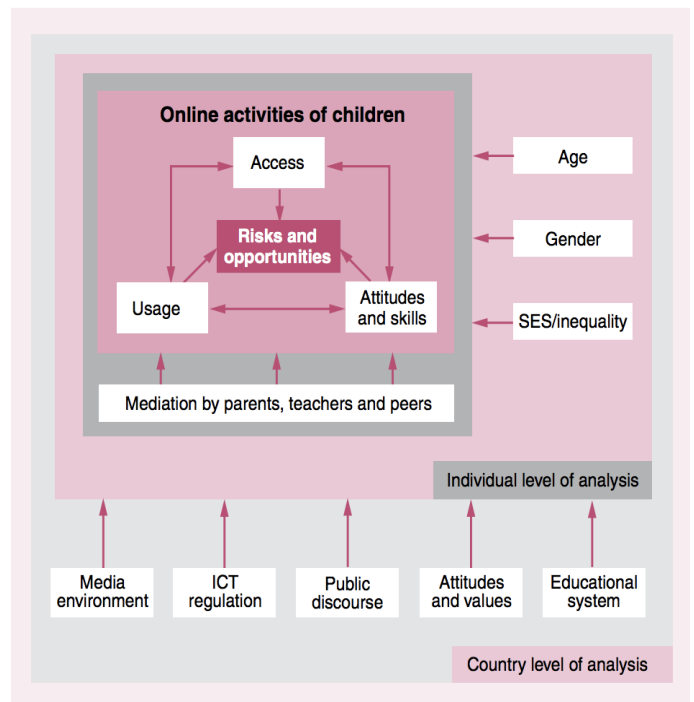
Online activities of children

Access

Risks and opportunities

Usage

Attitudes and skills

Mediation by parents, teachers and peers

Age

Gender

SES/inequality

Individual level of analysis

Media environment

ICT regulation

Public discourse

Attitudes and values

Educational system

Country level of analysis